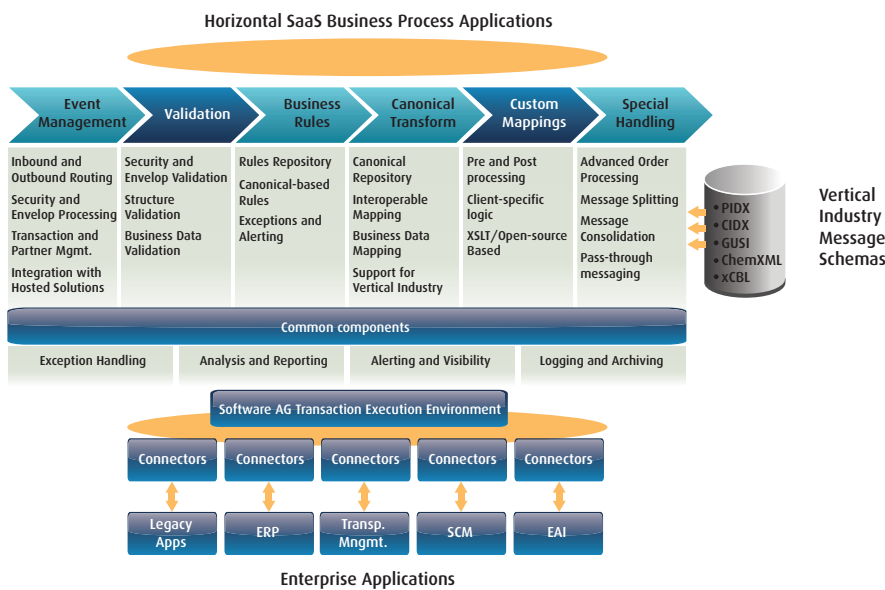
Horizontal SaaS Business Process Applications

Event Management

Validation

Business Rules

Canonical Transform

Custom Mappings

Special Handling

Inbound and Outbound Routing

Security and Envelop Processing

Transaction and Partner Mgmt.

Integration with Hosted Solutions

Security and Envelop Validation

Structure Validation

Business Data Validation

Rules Repository

Canonical-based Rules

Exceptions and Alerting

Canonical Repository

Interoperable Mapping

Business Data Mapping

Support for Vertical Industry

Pre and Post processing

Client-specific logic

XSLT/Open-source Based

Advanced Order Processing

Message Splitting

Message Consolidation

Pass-through messaging

PIDX
CIDX
GUSI
ChemXML
xCBL

Vertical Industry Message Schemas

Common components

Exception Handling

Analysis and Reporting

Alerting and Visibility

Logging and Archiving

Software AG Transaction Execution Environment

Connectors

Connectors

Connectors

Connectors

Connectors

Legacy Apps

ERP

Transp. Mngmt.

SCM

EAI

Enterprise Applications